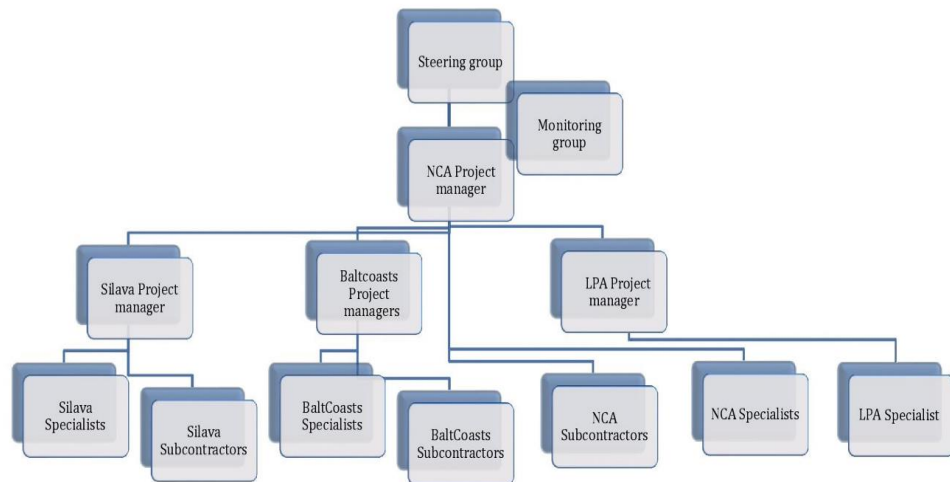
Steering group

Monitoring group

NCA Project manager

Silava Project manager

Baltcoasts Project managers

LPA Project manager

Silava Specialists

Silava Subcontractors

BaltCoasts Specialists

BaltCoasts Subcontractors

NCA Subcontractors

NCA Specialists

LPA Specialist